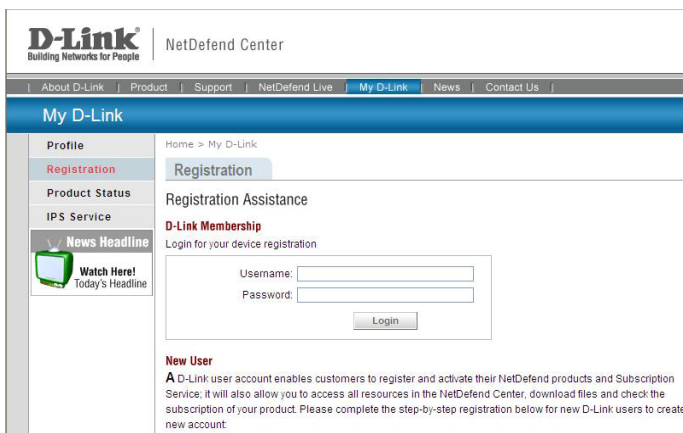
D-Link®
Building Networks for People

NetDefend Center

| About D-Link | Product | Support | NetDefend Live | My D-Link | News | Contact Us |

My D-Link

Profile
Registration
Product Status
IPS Service

News Headline
Watch Here!
Today's Headline

Home > My D-Link

Registration

Registration Assistance

D-Link Membership

Login for your device registration

Username:
Password:
Login

New User

A D-Link user account enables customers to register and activate their NetDefend products and Subscription Service; it will also allow you to access all resources in the NetDefend Center, download files and check the subscription of your product. Please complete the step-by-step registration below for new D-Link users to create new account: